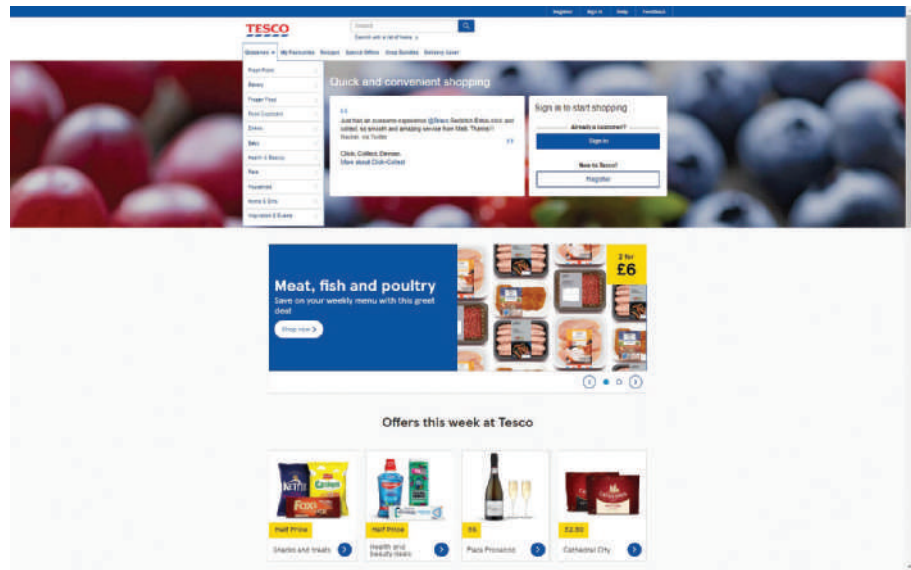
Register Sign in Help Feedback

TESCO

Search

Search with a list of items

Groceries My Favourites Recipes Special Offers Shop Bundles Delivery Saver

Fresh Food
Bakery
Frozen Food
Food Cupboard
Drinks
Baby
Health & Beauty
Pets
Household
Home & Ents
Inspiration & Events

Quick and convenient shopping

Just had an awesome experience @Tesco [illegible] so smooth and amazing service from Matt. Thanks!!
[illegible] via Twitter

Click, Collect, Devour.
More about Click+Collect

Sign in to start shopping

Already a customer?

Sign in

New to Tesco?

Register

Meat, fish and poultry

Save on your weekly menu with this great deal

Shop now

2 for £6

Offers this week at Tesco

Half Price
Snacks and treats

Half Price
Health and beauty deals

£6
Plaza Prosecco

£2.50
Cathedral City